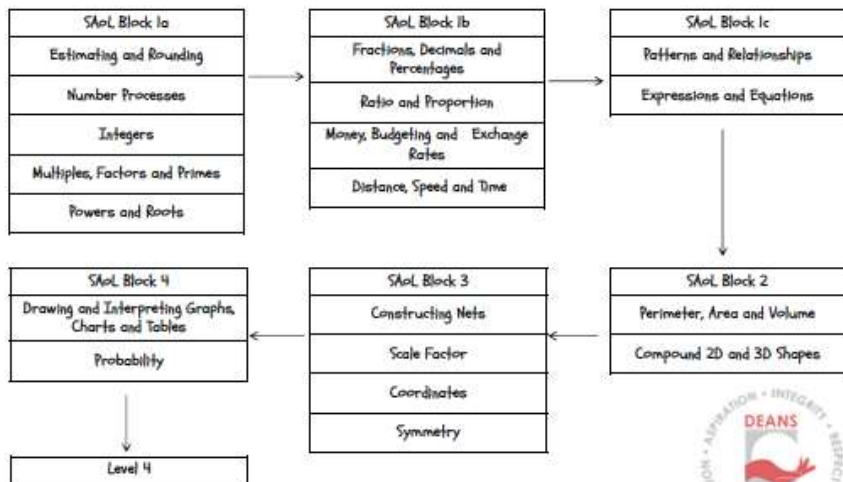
SAoL Block 1a

Estimating and Rounding

Number Processes

Integers

Multiples, Factors and Primes

Powers and Roots

SAoL Block 1b

Fractions, Decimals and Percentages

Ratio and Proportion

Money, Budgeting and Exchange Rates

Distance, Speed and Time

SAoL Block 1c

Patterns and Relationships

Expressions and Equations

SAoL Block 2

Perimeter, Area and Volume

Compound 2D and 3D Shapes

SAoL Block 3

Constructing Nets

Scale Factor

Coordinates

Symmetry

SAoL Block 4

Drawing and Interpreting Graphs, Charts and Tables

Probability

Level 4

ASPIRATION · INTEGRITY · RESPECT

DEANS